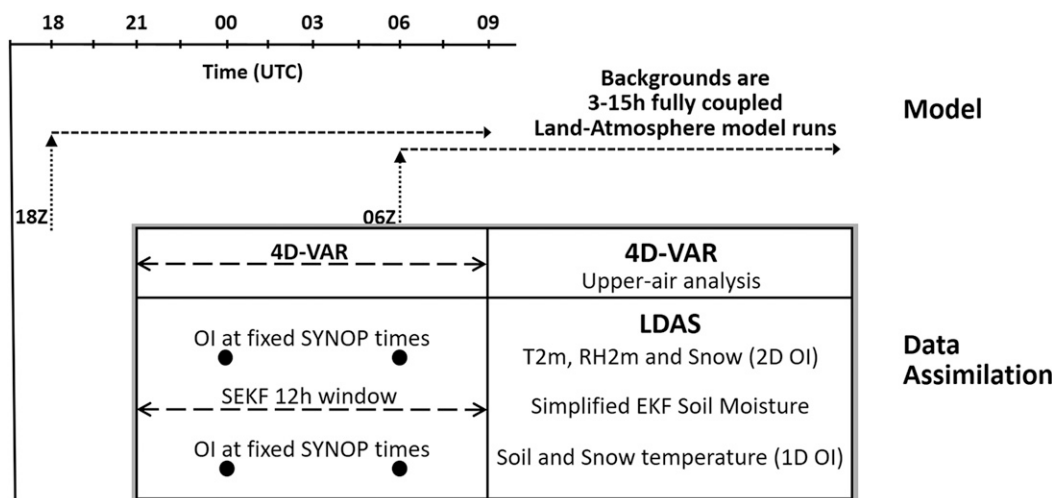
18 21 00 03 06 09

Time (UTC)

Backgrounds are 3-15h fully coupled Land-Atmosphere model runs

Model

18Z

06Z

| 4D-VAR | 4D-VAR Upper-air analysis |
|---|---|
| OI at fixed SYNOP times | LDAS T2m, RH2m and Snow (2D OI) |
| SEKF 12h window | Simplified EKF Soil Moisture |
| OI at fixed SYNOP times | Soil and Snow temperature (1D OI) |

Data Assimilation